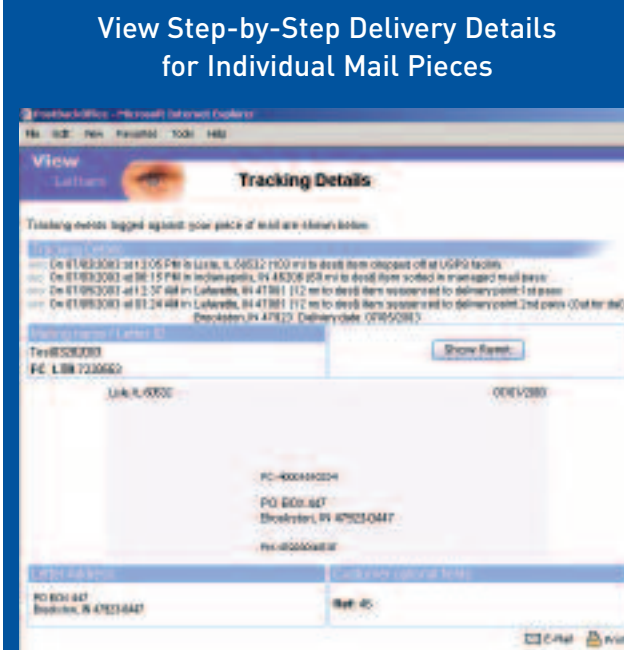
View Step-by-Step Delivery Details for Individual Mail Pieces

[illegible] - Microsoft Internet Explorer

File Edit View Favorites Tools Help

View Letters

Tracking Details

Tracking events logged against your piece of mail are shown below.

Tracking Events

On 01/03/2003 at 3:05 PM in Lisle, IL 60532 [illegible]

On 01/03/2003 at 06:15 PM in Indianapolis, IN 46206 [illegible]

On 01/05/2003 at 12:37 AM in Lafayette, IN 47901 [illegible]

On 01/05/2003 at 03:24 AM in Lafayette, IN 47901 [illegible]

Brookston, IN 47923. Delivery date: 07/05/2003

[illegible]

Test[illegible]

PC: LBB 7330663

Show Panel

Lisle, IL 60532

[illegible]

PC: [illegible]

PO BOX 447

Brookston, IN 47923-0447

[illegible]

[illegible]

PO BOX 447

Brookston, IN 47923-0447

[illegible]

Ref: 45

E-Mail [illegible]